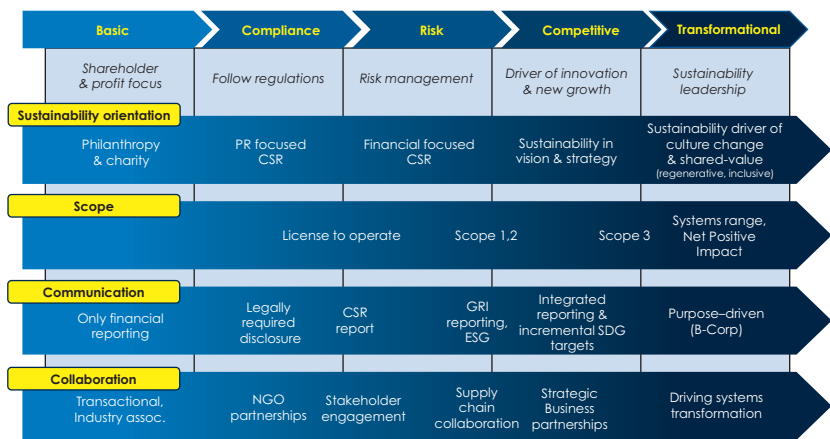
| Basic | Compliance | Risk | Competitive | Transformational |
|---|---|---|---|---|
| Shareholder & profit focus | Follow regulations | Risk management | Driver of innovation & new growth | Sustainability leadership |

Sustainability orientation

Philanthropy & charity

PR focused CSR

Financial focused CSR

Sustainability in vision & strategy

Sustainability driver of culture change & shared-value (regenerative, inclusive)

Scope

License to operate

Scope 1,2

Scope 3

Systems range, Net Positive Impact

Communication

Only financial reporting

Legally required disclosure

CSR report

GRI reporting, ESG

Integrated reporting & incremental SDG targets

Purpose–driven (B-Corp)

Collaboration

Transactional, Industry assoc.

NGO partnerships

Stakeholder engagement

Supply chain collaboration

Strategic Business partnerships

Driving systems transformation